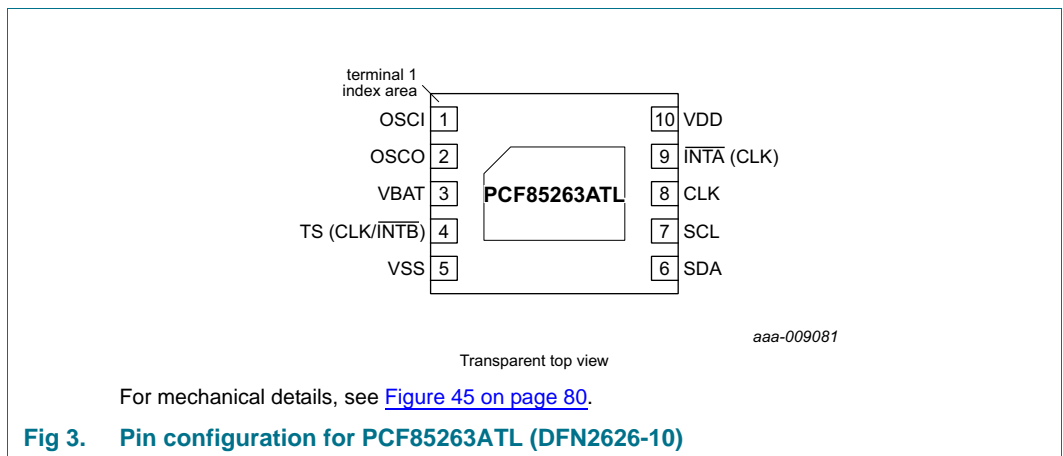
terminal 1
index area

OSCI 1
OSCO 2
VBAT 3
TS (CLK/$\overline{INTB}$) 4
VSS 5

PCF85263ATL

10 VDD
9 $\overline{INTA}$ (CLK)
8 CLK
7 SCL
6 SDA

aaa-009081

Transparent top view

For mechanical details, see Figure 45 on page 80.

Fig 3. Pin configuration for PCF85263ATL (DFN2626-10)